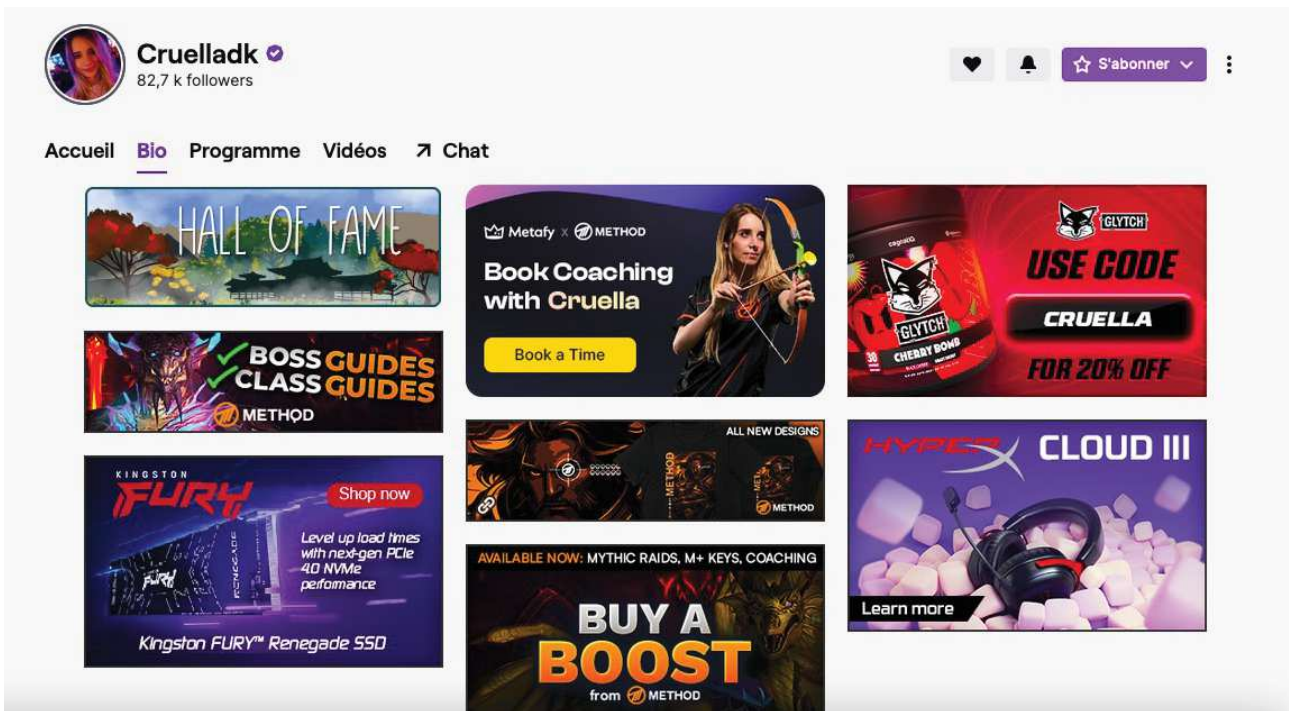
Cruelladk
82,7 k followers

S'abonner

Accueil Bio Programme Vidéos Chat

HALL OF FAME

Metafy x METHOD
Book Coaching with Cruella
Book a Time

GLYTCH
USE CODE
CRUELLA
FOR 20% OFF
GLYTCH
CHERRY BOMB

BOSS GUIDES
CLASS GUIDES
METHOD

ALL NEW DESIGNS
METHOD

KINGSTON
FURY
Shop now
Level up load times with next-gen PCIe 4.0 NVMe performance
Kingston FURY™ Renegade SSD

AVAILABLE NOW: MYTHIC RAIDS, M+ KEYS, COACHING
BUY A BOOST
from METHOD

HYPERX CLOUD III
Learn more